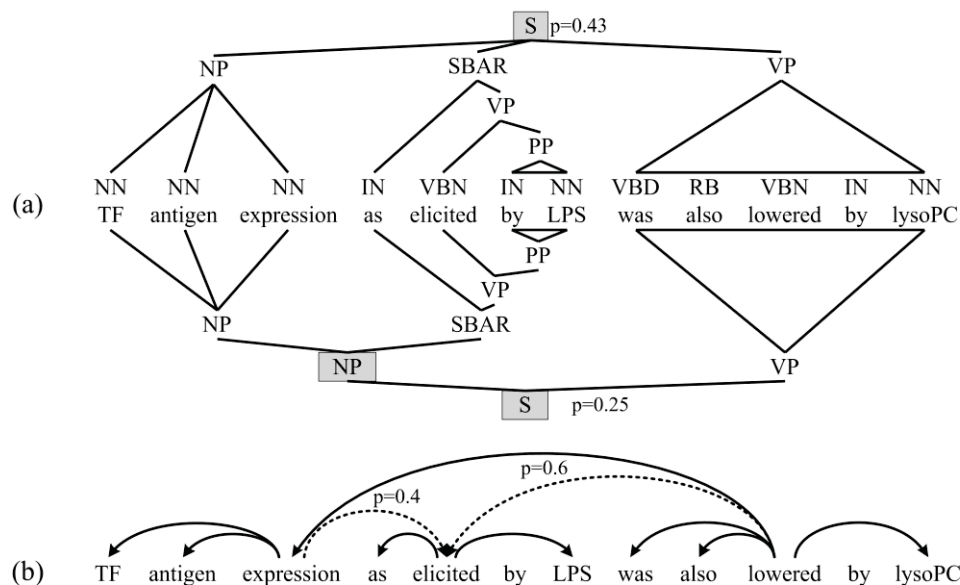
S p=0.43

NP SBAR VP

VP

PP

(a)

NN NN NN IN VBN IN NN VBD RB VBN IN NN
TF antigen expression as elicited by LPS was also lowered by lysoPC

PP

VP

NP SBAR

NP VP

S p=0.25

p=0.6

p=0.4

(b)

TF antigen expression as elicited by LPS was also lowered by lysoPC